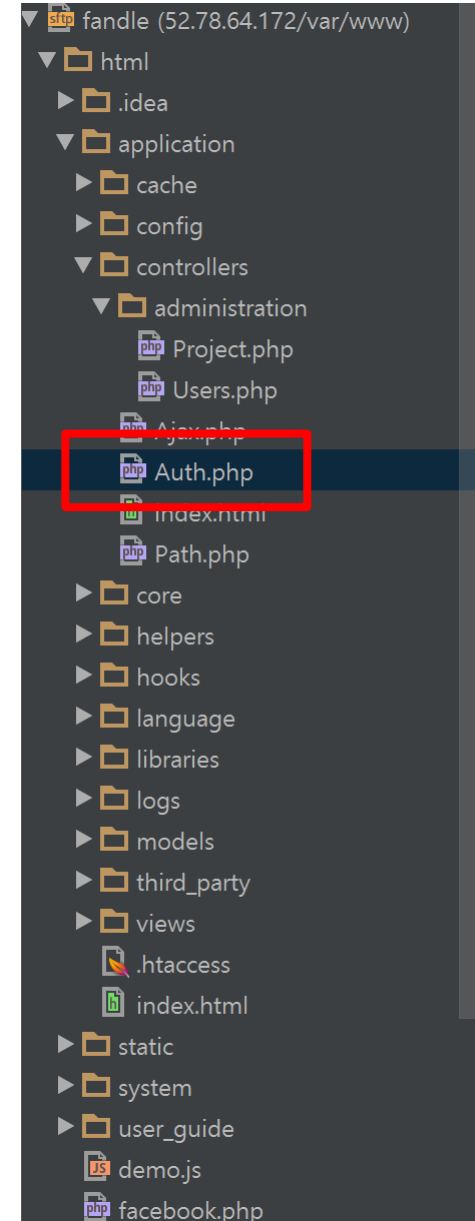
sftp fandle (52.78.64.172/var/www)
html
.idea
application
cache
config
controllers
administration
php Project.php
php Users.php
php Ajax.php
php Auth.php
index.html
php Path.php
core
helpers
hooks
language
libraries
logs
models
third_party
views
.htaccess
index.html
static
system
user_guide
JS demo.js
php facebook.php